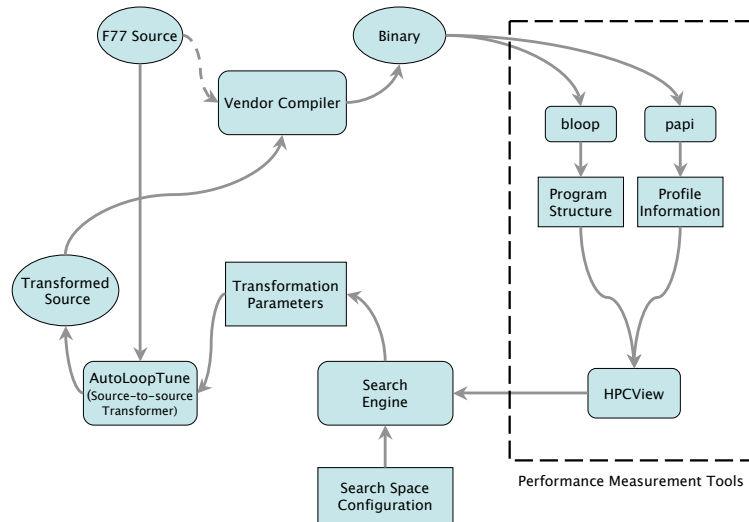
F77 Source

Binary

Vendor Compiler

bloop

papi

Program Structure

Profile Information

Transformed Source

Transformation Parameters

AutoLoopTune (Source-to-source Transformer)

Search Engine

HPCView

Search Space Configuration

Performance Measurement Tools